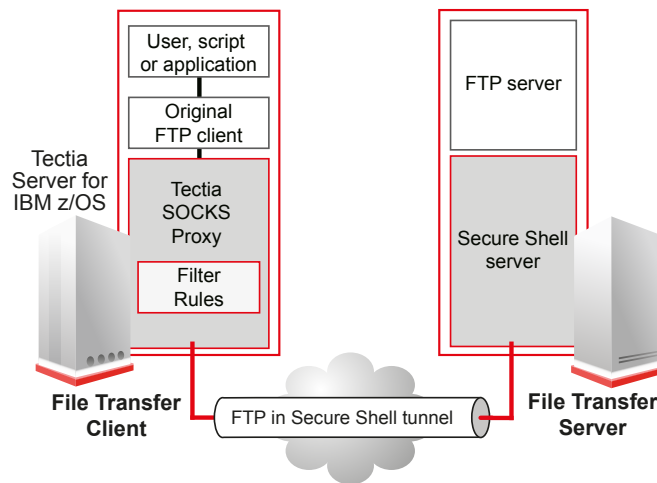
User, script or application

Original FTP client

Tectia Server for IBM z/OS

Tectia SOCKS Proxy

Filter Rules

FTP server

Secure Shell server

File Transfer Client

FTP in Secure Shell tunnel

File Transfer Server